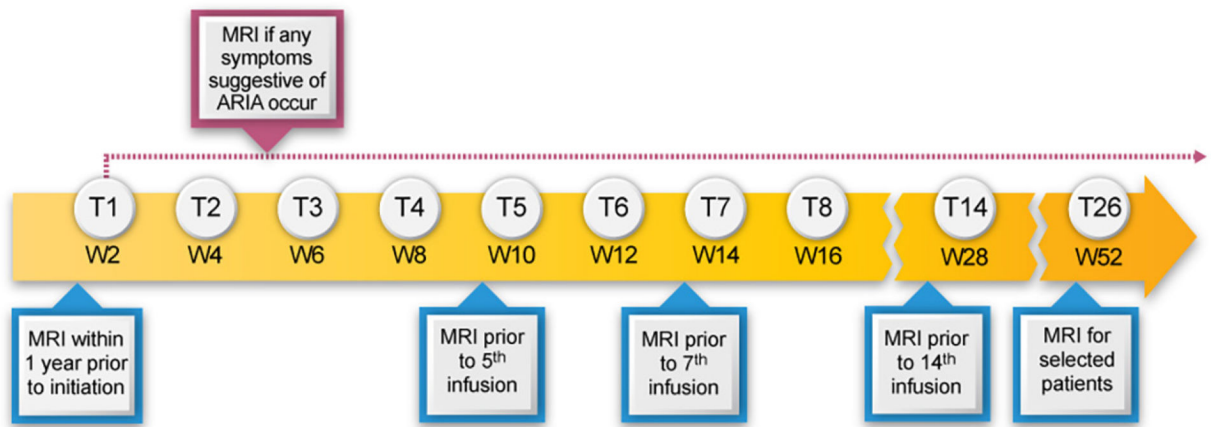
MRI if any symptoms suggestive of ARIA occur

T1
W2

T2
W4

T3
W6

T4
W8

T5
W10

T6
W12

T7
W14

T8
W16

T14
W28

T26
W52

MRI within 1 year prior to initiation

MRI prior to 5$^{th}$ infusion

MRI prior to 7$^{th}$ infusion

MRI prior to 14$^{th}$ infusion

MRI for selected patients